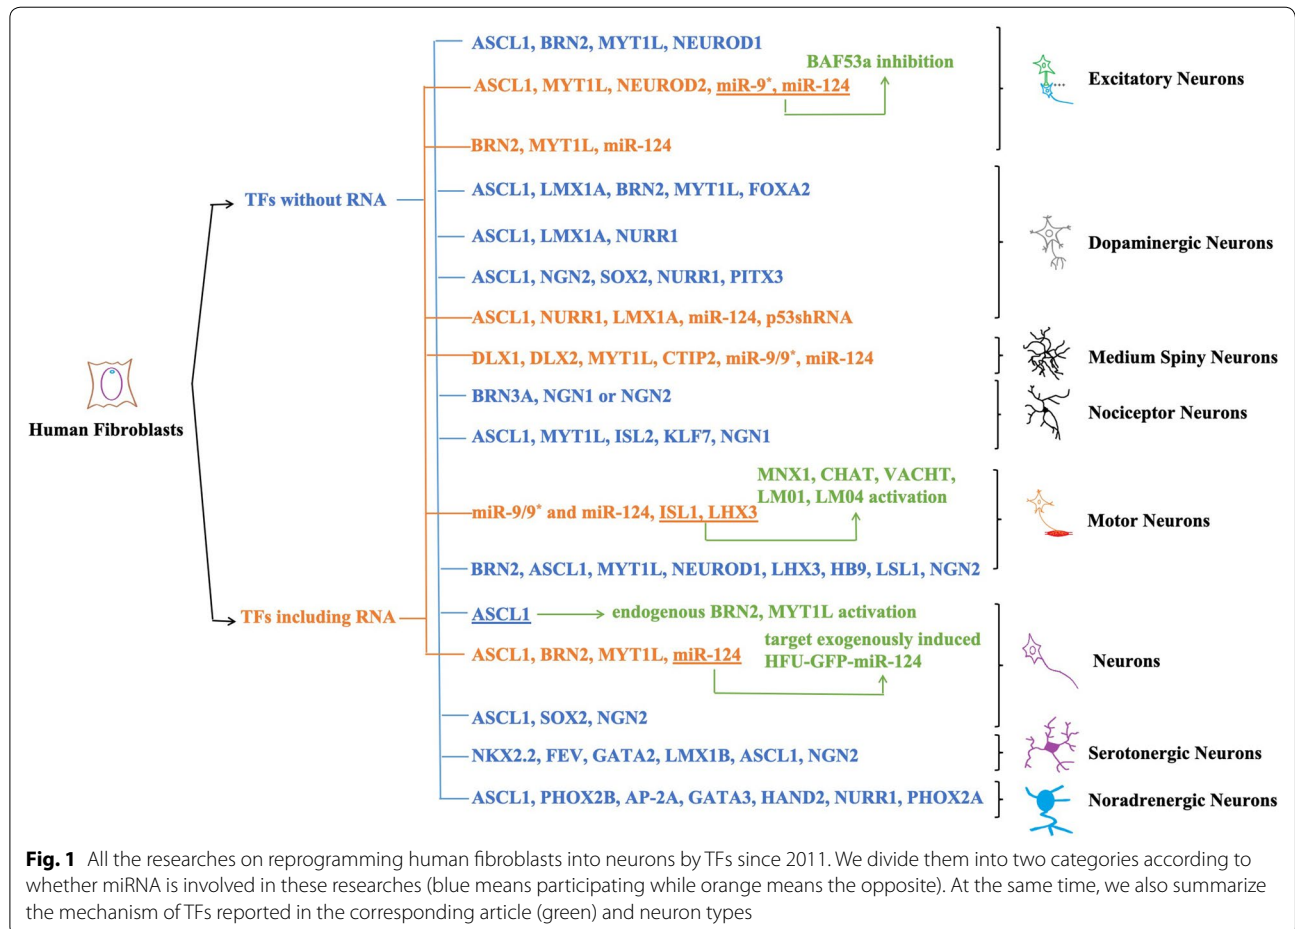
Human Fibroblasts

TFs without RNA

TFs including RNA

ASCL1, BRN2, MYT1L, NEUROD1

ASCL1, MYT1L, NEUROD2, miR-9$^{*}$, miR-124

BAF53a inhibition

Excitatory Neurons

BRN2, MYT1L, miR-124

ASCL1, LMX1A, BRN2, MYT1L, FOXA2

ASCL1, LMX1A, NURR1

ASCL1, NGN2, SOX2, NURR1, PITX3

ASCL1, NURR1, LMX1A, miR-124, p53shRNA

Dopaminergic Neurons

DLX1, DLX2, MYT1L, CTIP2, miR-9/9$^{*}$, miR-124

Medium Spiny Neurons

BRN3A, NGN1 or NGN2

ASCL1, MYT1L, ISL2, KLF7, NGN1

Nociceptor Neurons

MNX1, CHAT, VACHT, LM01, LM04 activation

miR-9/9$^{*}$ and miR-124, ISL1, LHX3

Motor Neurons

BRN2, ASCL1, MYT1L, NEUROD1, LHX3, HB9, LSL1, NGN2

ASCL1 endogenous BRN2, MYT1L activation

target exogenously induced HFU-GFP-miR-124

ASCL1, BRN2, MYT1L, miR-124

Neurons

ASCL1, SOX2, NGN2

NKX2.2, FEV, GATA2, LMX1B, ASCL1, NGN2

Serotonergic Neurons

ASCL1, PHOX2B, AP-2A, GATA3, HAND2, NURR1, PHOX2A

Noradrenergic Neurons

**Fig. 1** All the researches on reprogramming human fibroblasts into neurons by TFs since 2011. We divide them into two categories according to whether miRNA is involved in these researches (blue means participating while orange means the opposite). At the same time, we also summarize the mechanism of TFs reported in the corresponding article (green) and neuron types